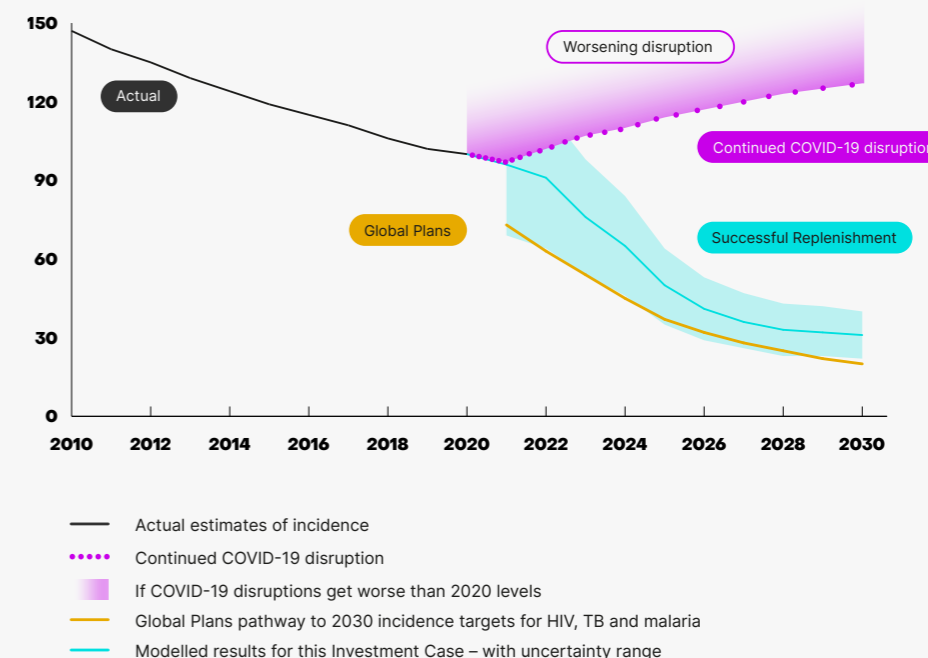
150
120
90
60
30
0
2010 2012 2014 2016 2018 2020 2022 2024 2026 2028 2030

Actual
Worsening disruption
Continued COVID-19 disruption
Global Plans
Successful Replenishment

Actual estimates of incidence
Continued COVID-19 disruption
If COVID-19 disruptions get worse than 2020 levels
Global Plans pathway to 2030 incidence targets for HIV, TB and malaria
Modelled results for this Investment Case – with uncertainty range